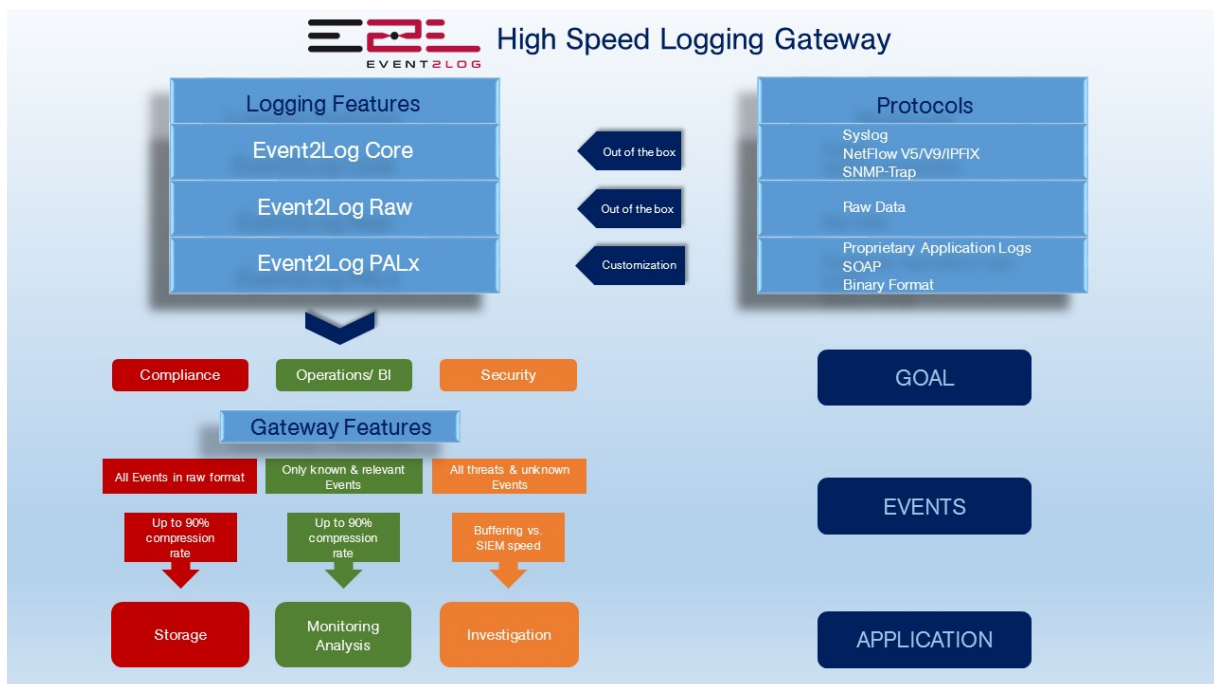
EVENT2LOG High Speed Logging Gateway

Logging Features
Event2Log Core
Event2Log Raw
Event2Log PALx

Out of the box
Out of the box
Customization

Protocols
Syslog
NetFlow V5/V9/IPFIX
SNMP-Trap
Raw Data
Proprietary Application Logs
SOAP
Binary Format

Compliance
Operations/ BI
Security

GOAL

Gateway Features

All Events in raw format
Only known & relevant Events
All threats & unknown Events

EVENTS

Up to 90% compression rate
Up to 90% compression rate
Buffering vs. SIEM speed

Storage
Monitoring Analysis
Investigation

APPLICATION